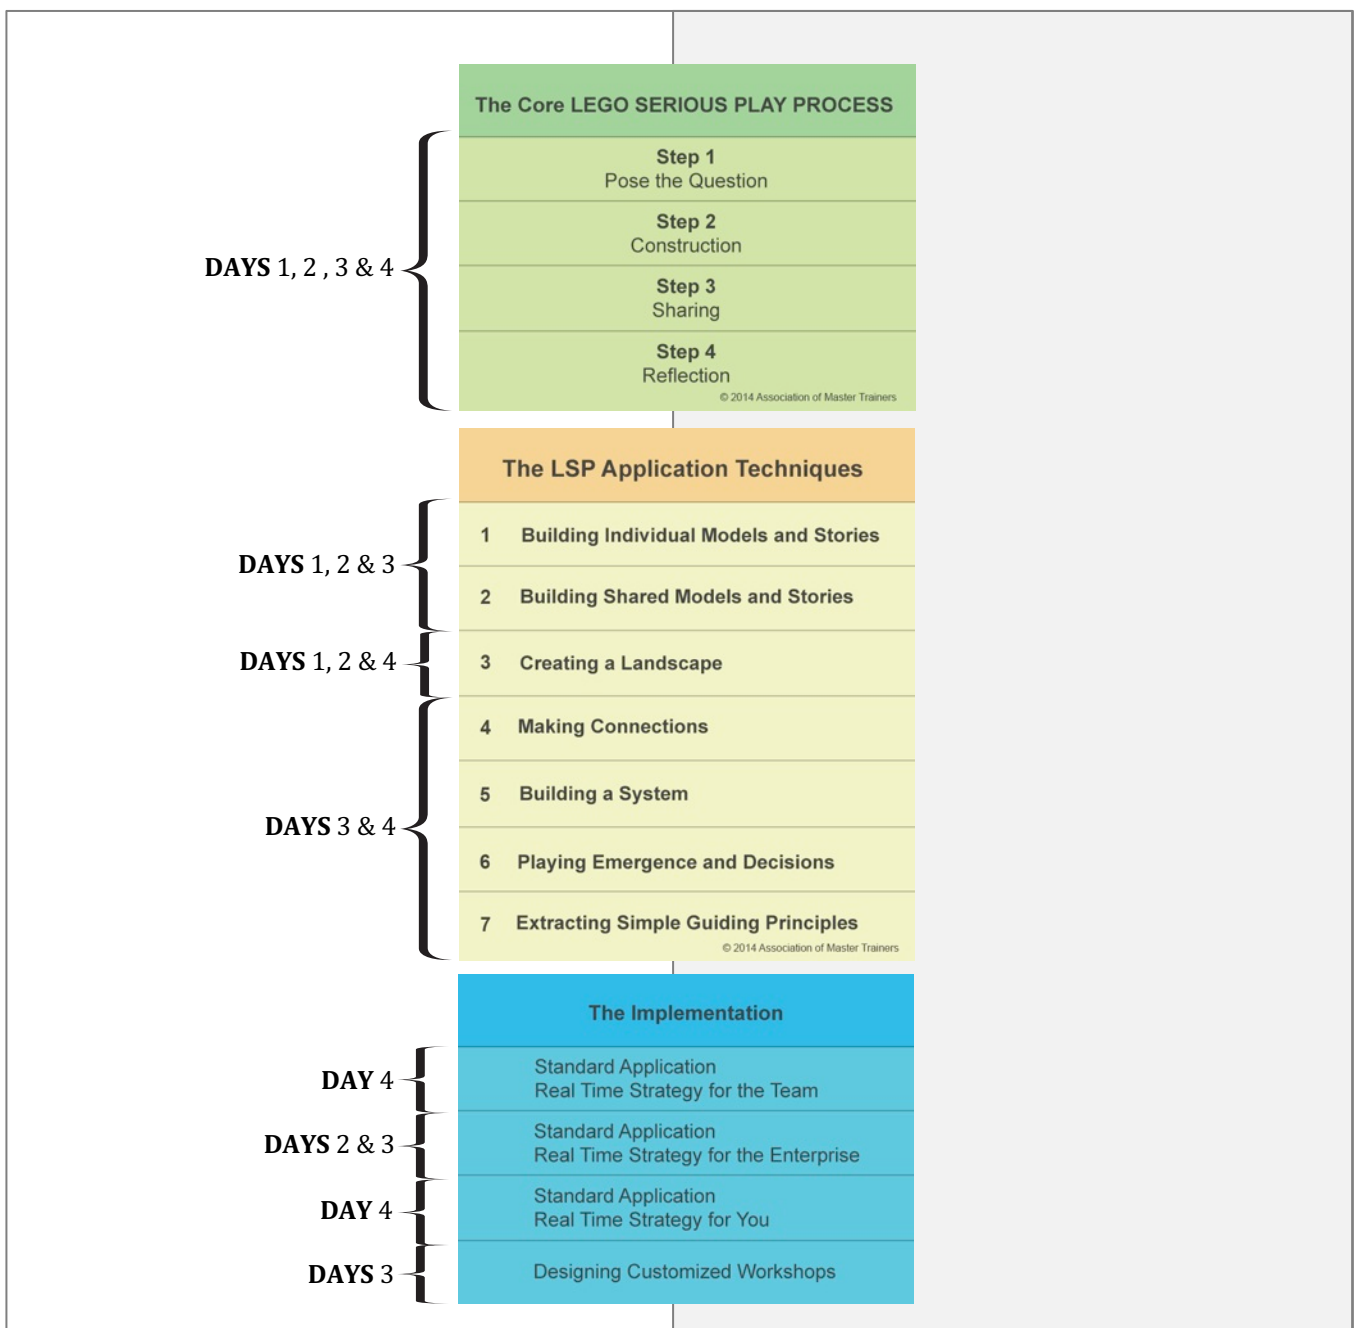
The Core LEGO SERIOUS PLAY PROCESS

DAYS 1, 2 , 3 & 4

Step 1
Pose the Question

Step 2
Construction

Step 3
Sharing

Step 4
Reflection

© 2014 Association of Master Trainers

The LSP Application Techniques

DAYS 1, 2 & 3

1 Building Individual Models and Stories

2 Building Shared Models and Stories

DAYS 1, 2 & 4

3 Creating a Landscape

DAYS 3 & 4

4 Making Connections

5 Building a System

6 Playing Emergence and Decisions

7 Extracting Simple Guiding Principles

© 2014 Association of Master Trainers

The Implementation

DAY 4

Standard Application
Real Time Strategy for the Team

DAYS 2 & 3

Standard Application
Real Time Strategy for the Enterprise

DAY 4

Standard Application
Real Time Strategy for You

DAYS 3

Designing Customized Workshops